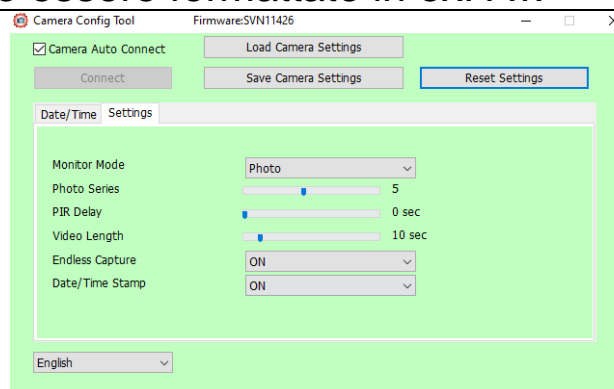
Camera Config Tool Firmware:SVN11426

Camera Auto Connect

Load Camera Settings

Connect

Save Camera Settings

Reset Settings

Date/Time Settings

Monitor Mode Photo

Photo Series 5

PIR Delay 0 sec

Video Length 10 sec

Endless Capture ON

Date/Time Stamp ON

English